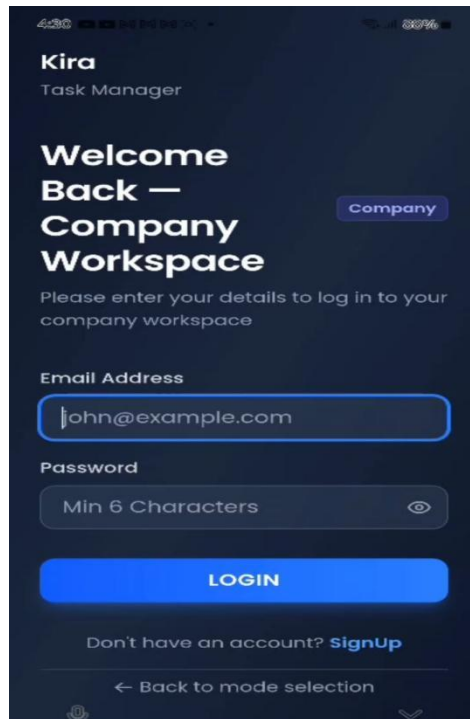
4:30 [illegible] 80%

Kira
Task Manager

Welcome Back — Company Workspace

Company

Please enter your details to log in to your company workspace

Email Address

john@example.com

Password

Min 6 Characters

LOGIN

Don't have an account? SignUp

← Back to mode selection